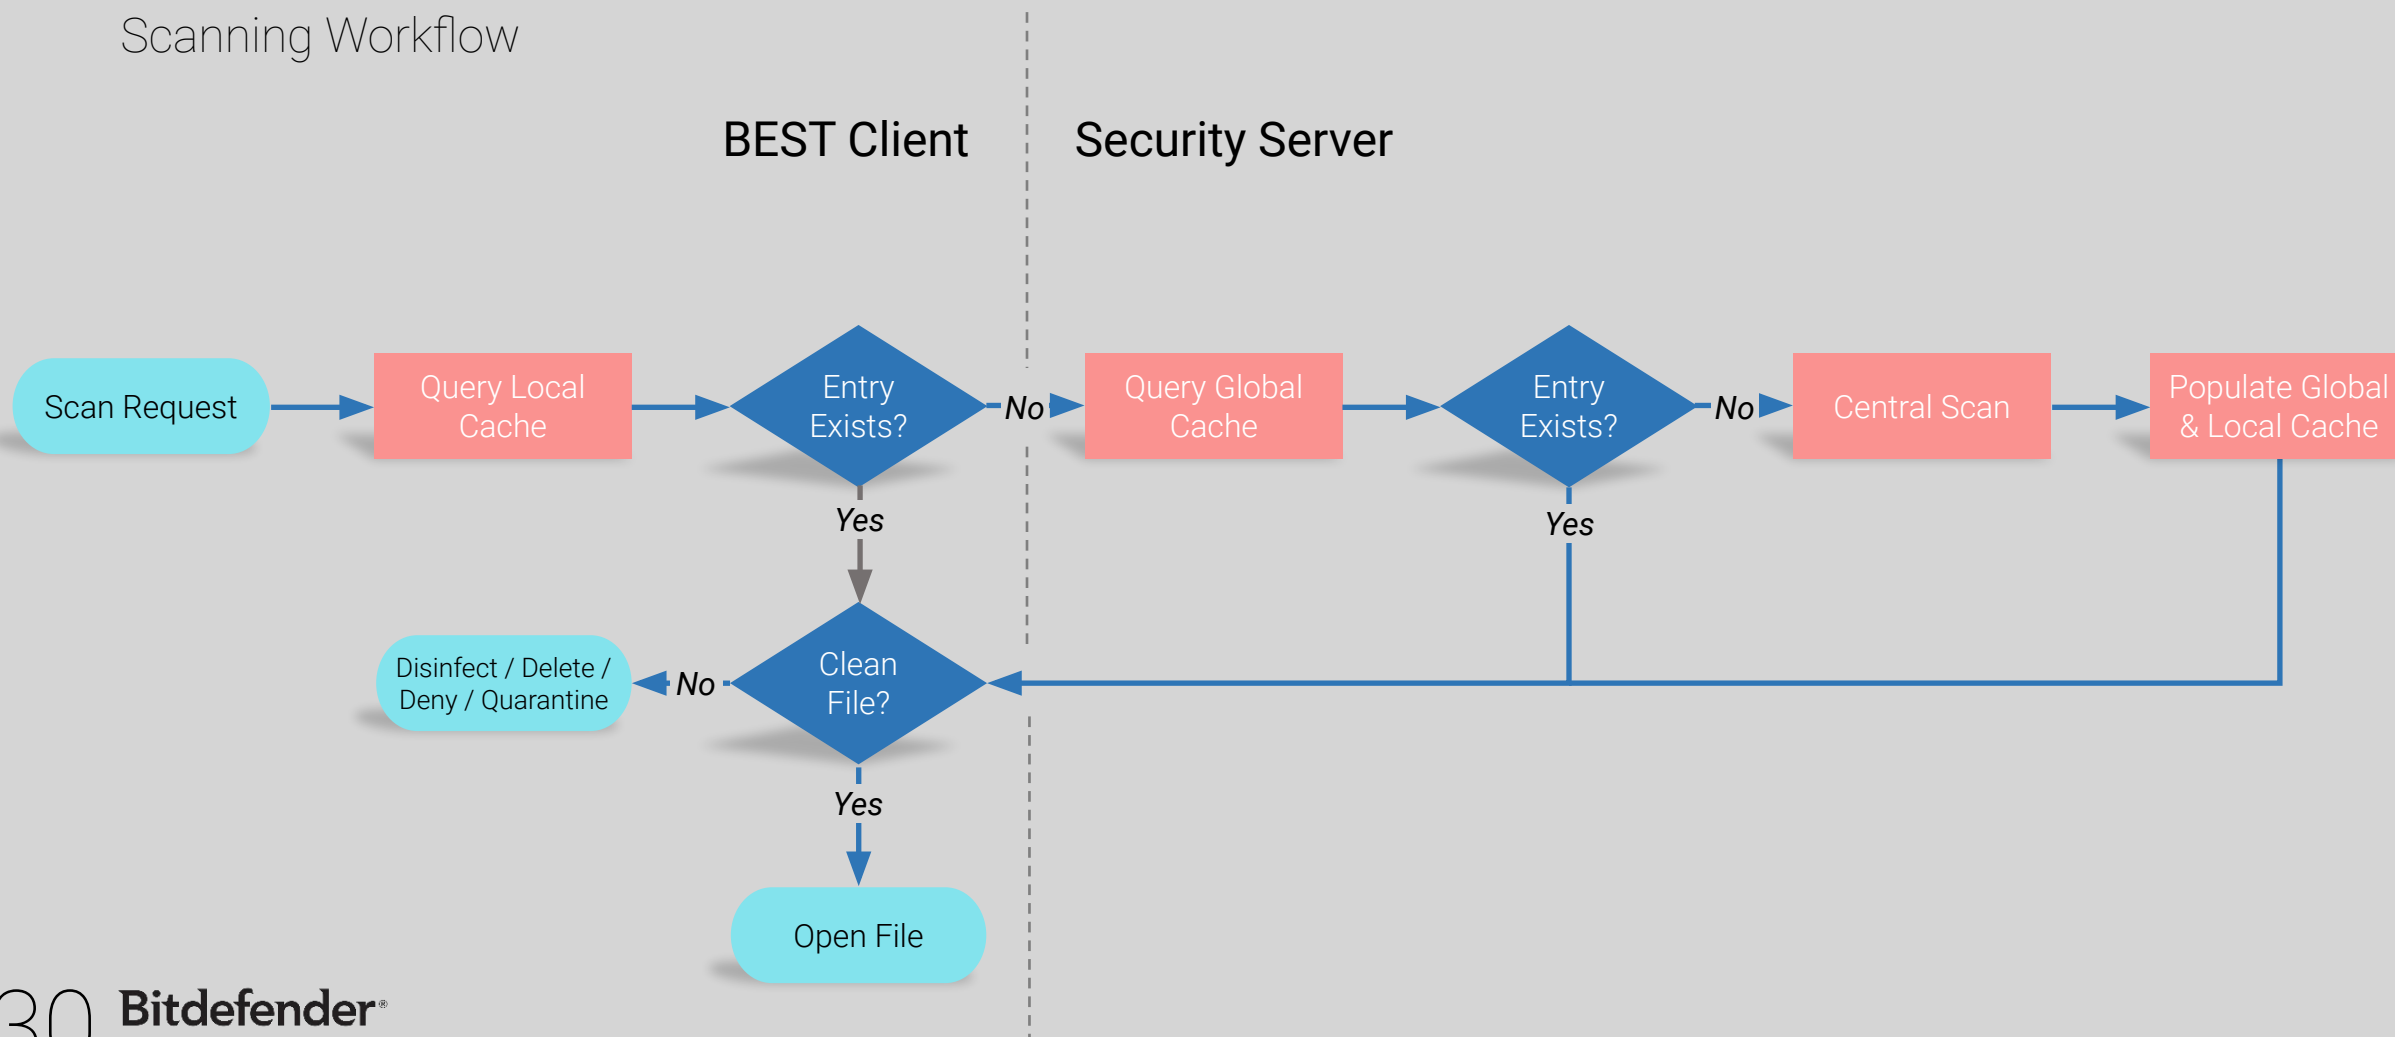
Scanning Workflow

BEST Client

Security Server

Scan Request

Query Local Cache

Entry Exists?

No

Query Global Cache

Entry Exists?

No

Central Scan

Populate Global & Local Cache

Yes

Yes

Disinfect / Delete / Deny / Quarantine

No

Clean File?

Yes

Open File

30

Bitdefender®